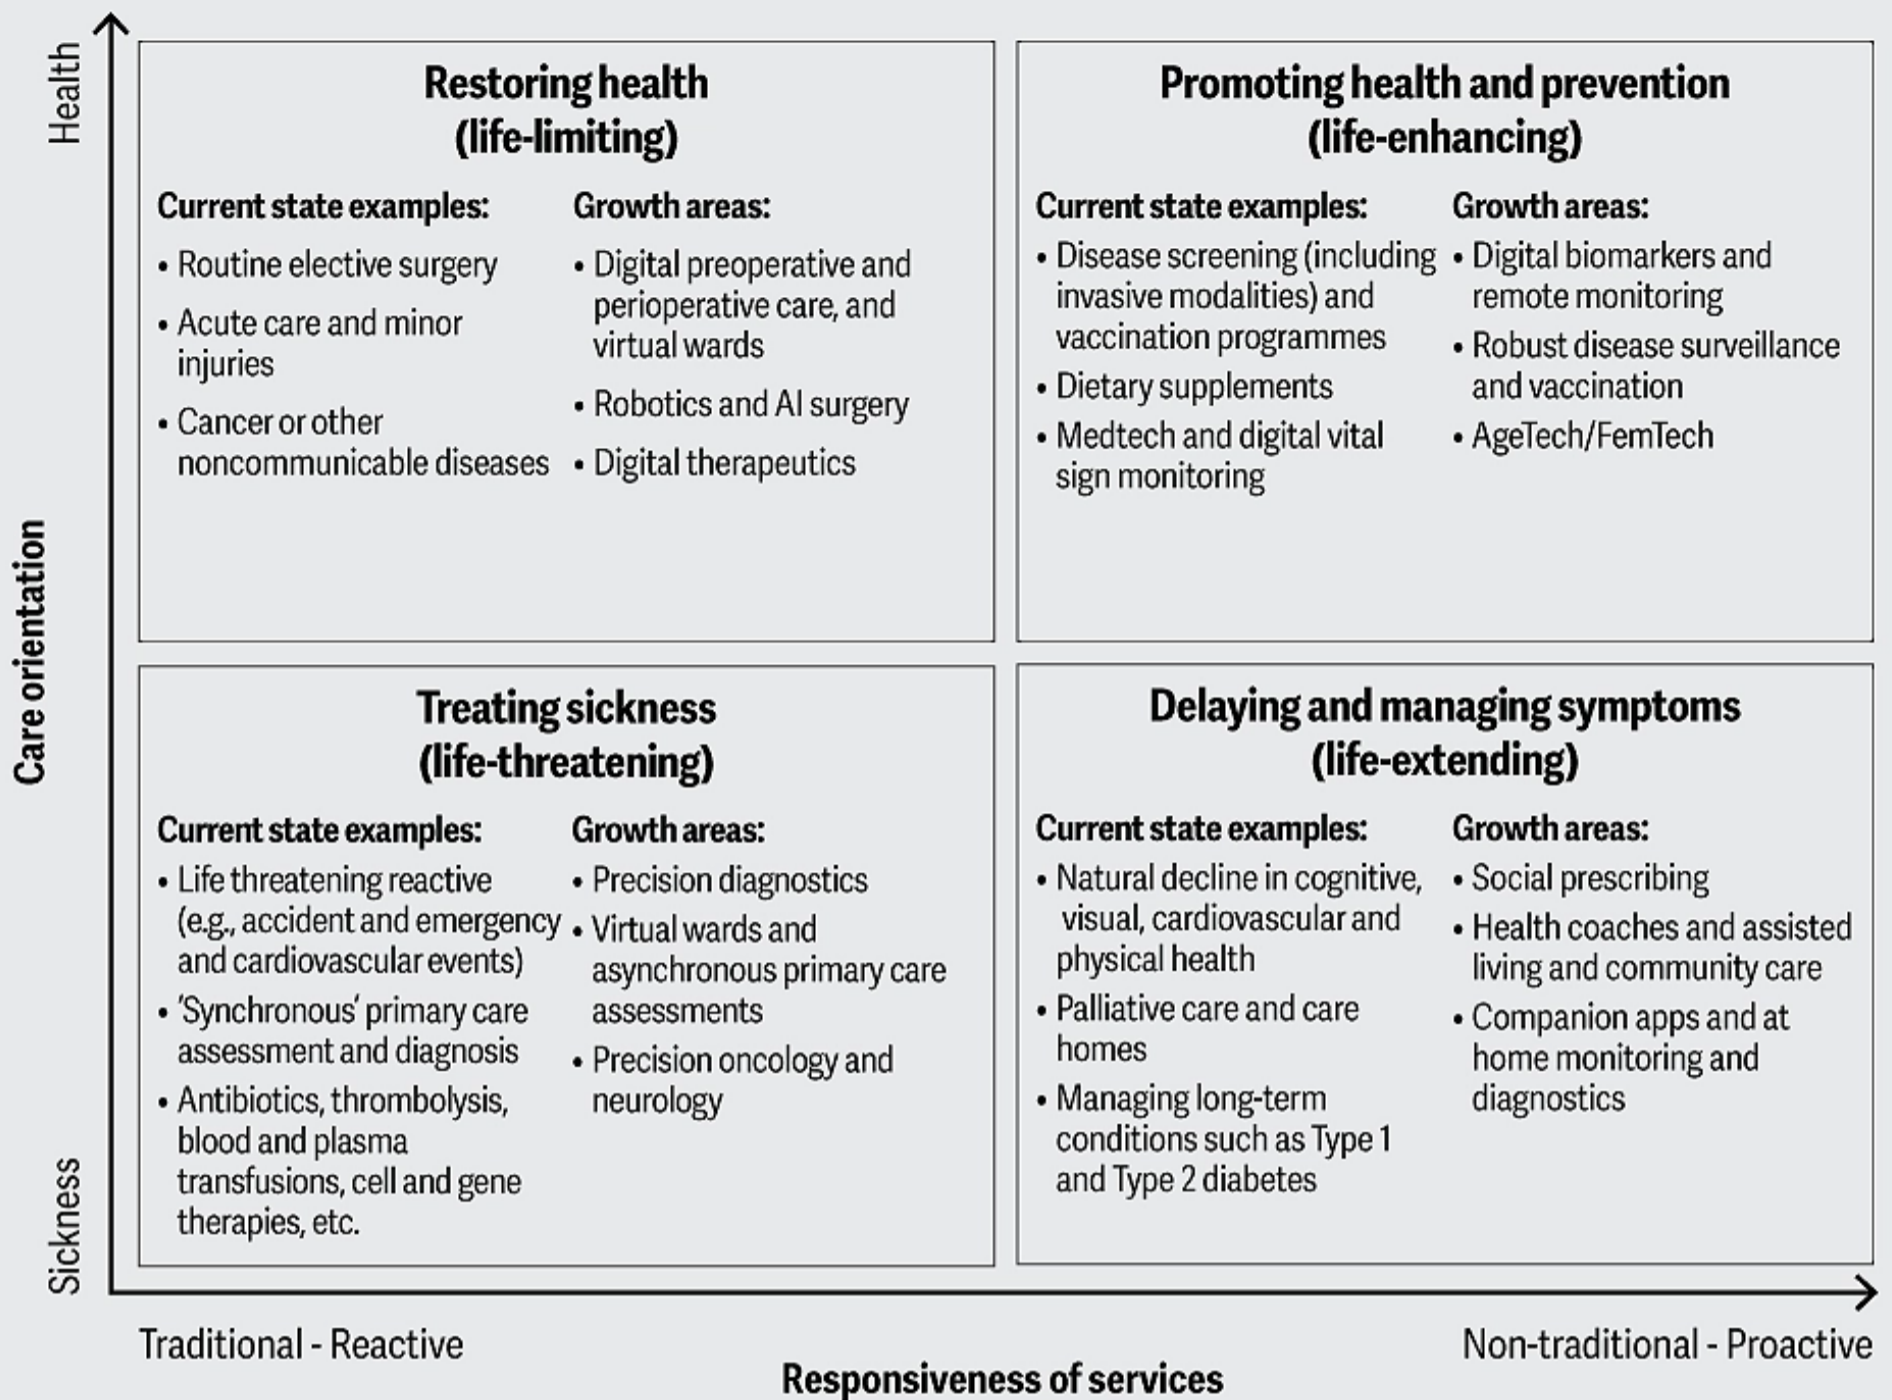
Health

Care orientation

Sickness

Restoring health (life-limiting)

Current state examples:
• Routine elective surgery
• Acute care and minor injuries
• Cancer or other noncommunicable diseases

Growth areas:
• Digital preoperative and perioperative care, and virtual wards
• Robotics and AI surgery
• Digital therapeutics

Promoting health and prevention (life-enhancing)

Current state examples:
• Disease screening (including invasive modalities) and vaccination programmes
• Dietary supplements
• Medtech and digital vital sign monitoring

Growth areas:
• Digital biomarkers and remote monitoring
• Robust disease surveillance and vaccination
• AgeTech/FemTech

Treating sickness (life-threatening)

Current state examples:
• Life threatening reactive (e.g., accident and emergency and cardiovascular events)
• 'Synchronous' primary care assessment and diagnosis
• Antibiotics, thrombolysis, blood and plasma transfusions, cell and gene therapies, etc.

Growth areas:
• Precision diagnostics
• Virtual wards and asynchronous primary care assessments
• Precision oncology and neurology

Delaying and managing symptoms (life-extending)

Current state examples:
• Natural decline in cognitive, visual, cardiovascular and physical health
• Palliative care and care homes
• Managing long-term conditions such as Type 1 and Type 2 diabetes

Growth areas:
• Social prescribing
• Health coaches and assisted living and community care
• Companion apps and at home monitoring and diagnostics

Traditional - Reactive

Non-traditional - Proactive

Responsiveness of services